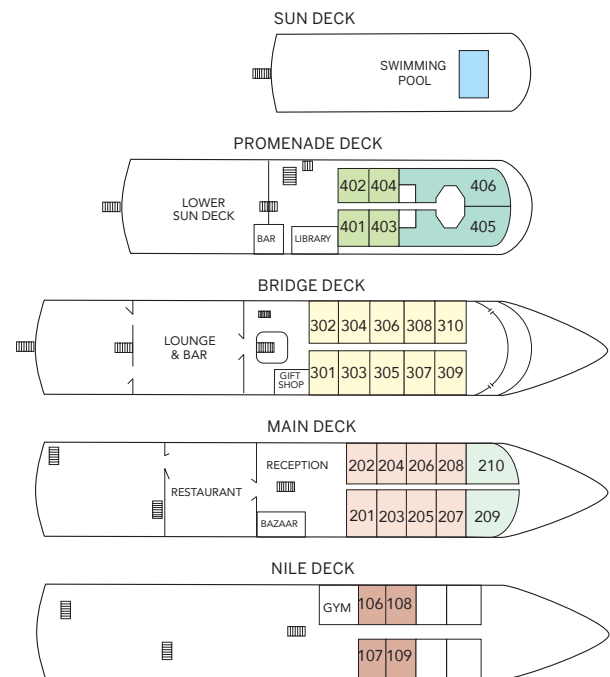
SUN DECK

SWIMMING POOL

PROMENADE DECK

LOWER SUN DECK

BAR

LIBRARY

402 404 406

401 403 405

BRIDGE DECK

LOUNGE & BAR

GIFT SHOP

302 304 306 308 310

301 303 305 307 309

MAIN DECK

RESTAURANT

RECEPTION

BAZAAR

202 204 206 208 210

201 203 205 207 209

NILE DECK

GYM

106 108

107 109